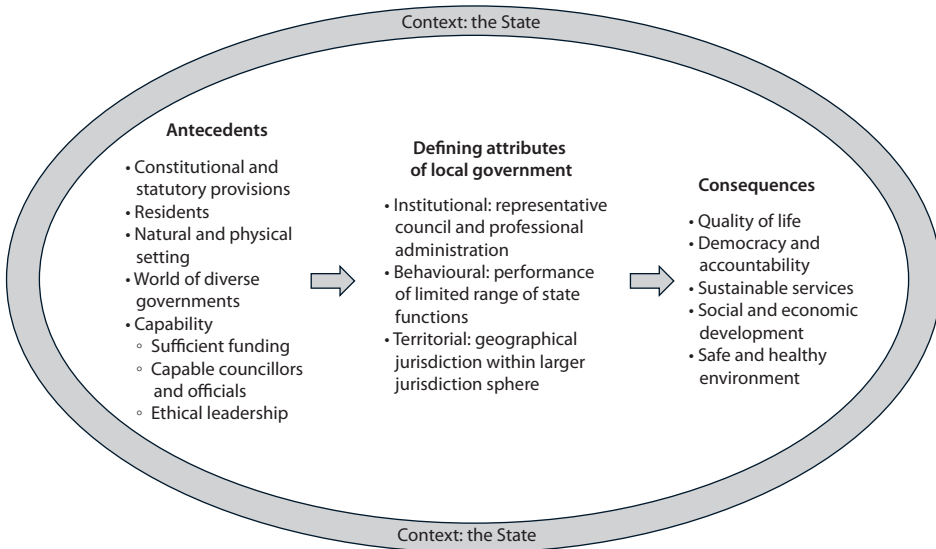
Context: the State

Antecedents

• Constitutional and statutory provisions
• Residents
• Natural and physical setting
• World of diverse governments
• Capability
◦ Sufficient funding
◦ Capable councillors and officials
◦ Ethical leadership

Defining attributes of local government

• Institutional: representative council and professional administration
• Behavioural: performance of limited range of state functions
• Territorial: geographical jurisdiction within larger jurisdiction sphere

Consequences

• Quality of life
• Democracy and accountability
• Sustainable services
• Social and economic development
• Safe and healthy environment

Context: the State